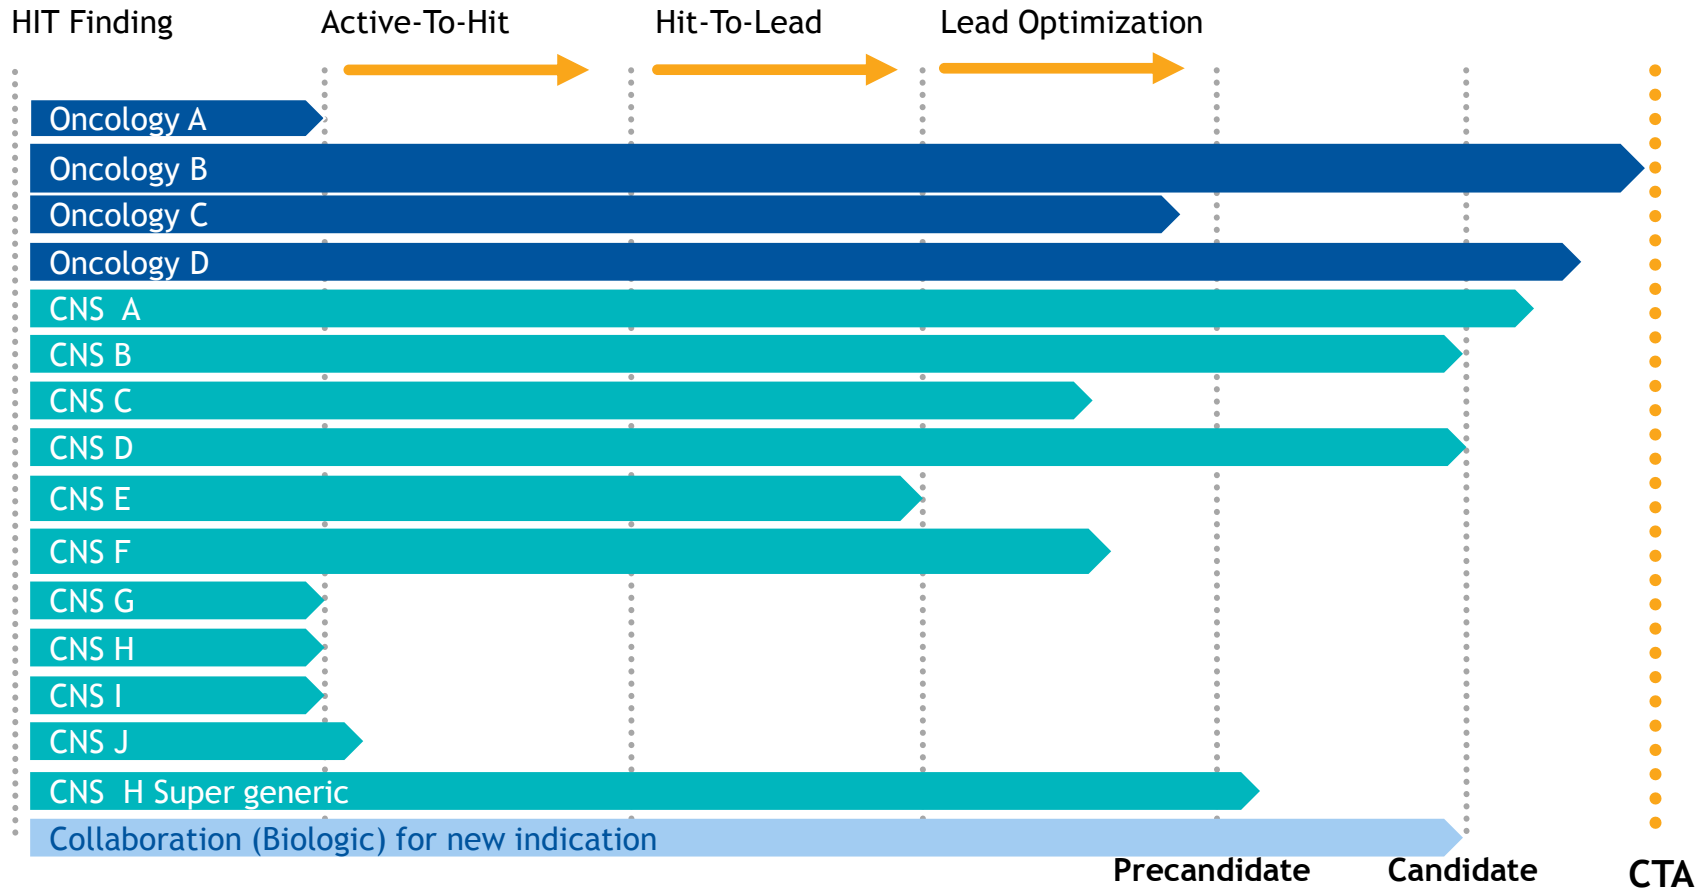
HIT Finding Active-To-Hit Hit-To-Lead Lead Optimization

Oncology A
Oncology B
Oncology C
Oncology D
CNS A
CNS B
CNS C
CNS D
CNS E
CNS F
CNS G
CNS H
CNS I
CNS J
CNS H Super generic
Collaboration (Biologic) for new indication

Precandidate Candidate CTA